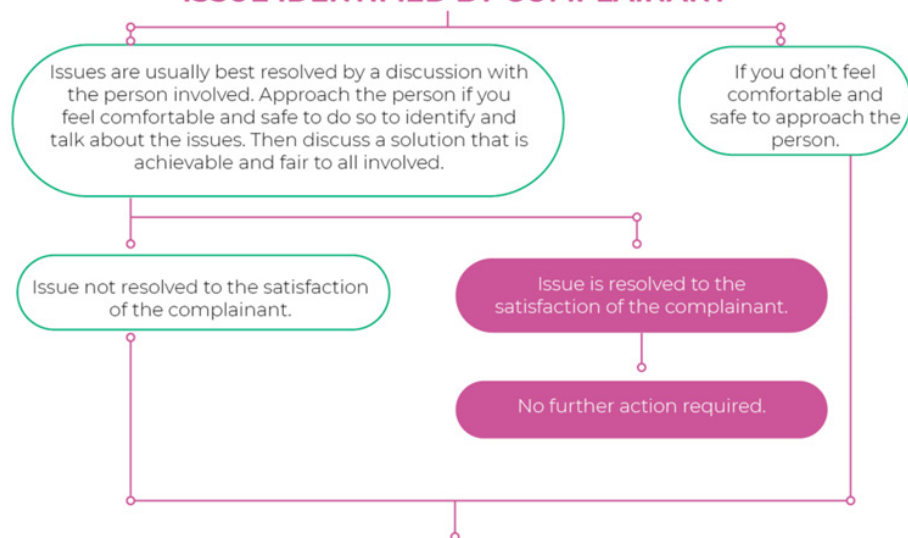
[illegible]

Issues are usually best resolved by a discussion with the person involved. Approach the person if you feel comfortable and safe to do so to identify and talk about the issues. Then discuss a solution that is achievable and fair to all involved.

If you don't feel comfortable and safe to approach the person.

Issue not resolved to the satisfaction of the complainant.

Issue is resolved to the satisfaction of the complainant.

No further action required.